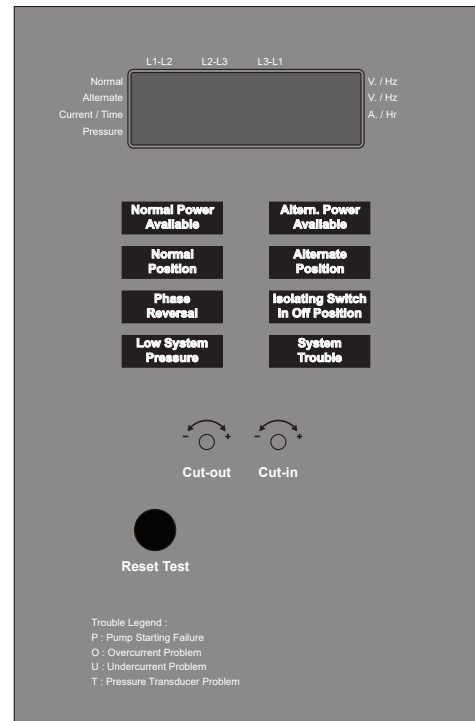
L1-L2 L2-L3 L3-L1

Normal
Alternate
Current / Time
Pressure

V. / Hz
V. / Hz
A. / Hr

Normal Power Available

Altern. Power Available

Normal Position

Alternate Position

Phase Reversal

Isolating Switch In Off Position

Low System Pressure

System Trouble

- +
- +

Cut-out Cut-in

Reset Test

Trouble Legend :
P : Pump Starting Failure
O : Overcurrent Problem
U : Undercurrent Problem
T : Pressure Transducer Problem